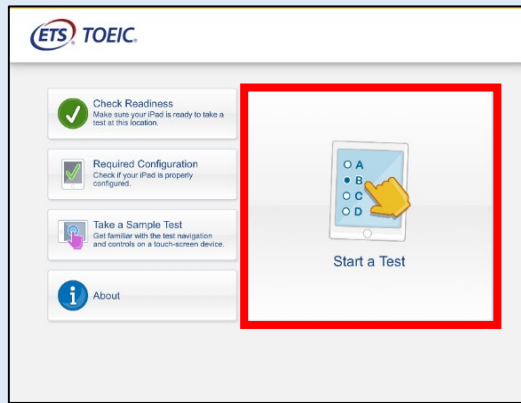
ETS TOEIC.

Check Readiness
Make sure your iPad is ready to take a test at this location.

Required Configuration
Check if your iPad is properly configured.

Take a Sample Test
Get familiar with the test navigation and controls on a touch-screen device.

About

A
B
C
D

Start a Test